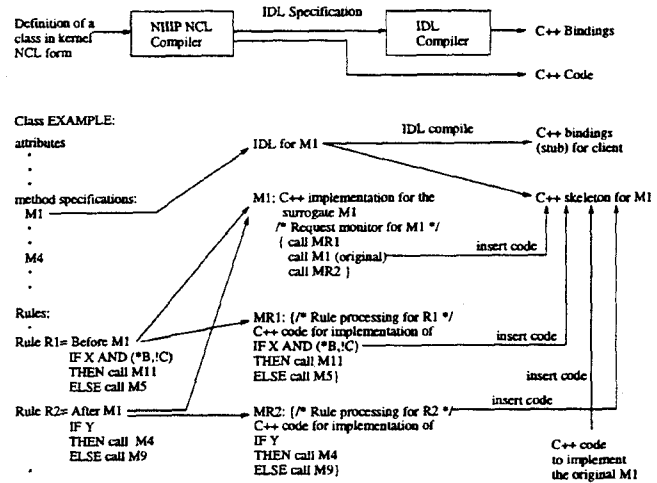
Definition of a class in kernel NCL form

NIIIP NCL Compiler

IDL Specification

IDL Compiler

C++ Bindings

C++ Code

Class EXAMPLE:

attributes

.

.

.

method specifications:

M1

.

.

M4

.

Rules:

.

Rule R1= Before M1
IF X AND (*B,!C)
THEN call M11
ELSE call M5

Rule R2= After M1
IF Y
THEN call M4
ELSE call M9

.

IDL for M1

IDL compile

C++ bindings (stub) for client

M1: C++ implementation for the surrogate M1
/* Request monitor for M1 */
{ call MR1
call M1 (original)
call MR2 }

C++ skeleton for M1

insert code

MR1: {/* Rule processing for R1 */
C++ code for implementation of
IF X AND (*B,!C)
THEN call M11
ELSE call M5}

insert code

insert code

insert code

MR2: {/* Rule processing for R2 */
C++ code for implementation of
IF Y
THEN call M4
ELSE call M9}

C++ code to implement the original M1